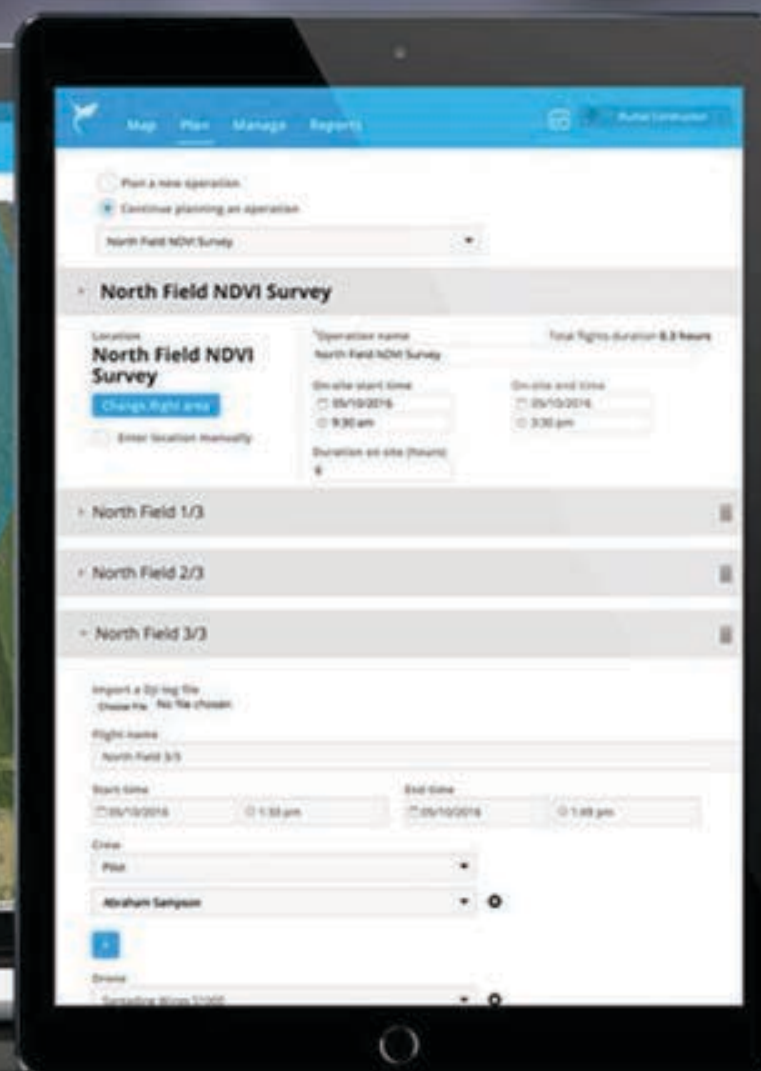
Map Plan Manage Reports

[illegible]

Plan a new operation

Continue planning an operation

North Field NDVI Survey

North Field NDVI Survey

Location

North Field NDVI Survey

Change flight area

Enter location manually

*Operation name

North Field NDVI Survey

Total flights duration 8.3 hours

On-site start time

05/10/2016

9:30 am

On-site end time

05/10/2016

3:30 pm

Duration on site (hours)

6

North Field 1/3

North Field 2/3

North Field 3/3

Import a DJI log file

Choose File No file chosen

Flight name

North Field 3/3

Start time

05/10/2016

1:33 pm

End time

05/10/2016

1:49 pm

Crew

Pilot

Abraham Sampson

+

Drone

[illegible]